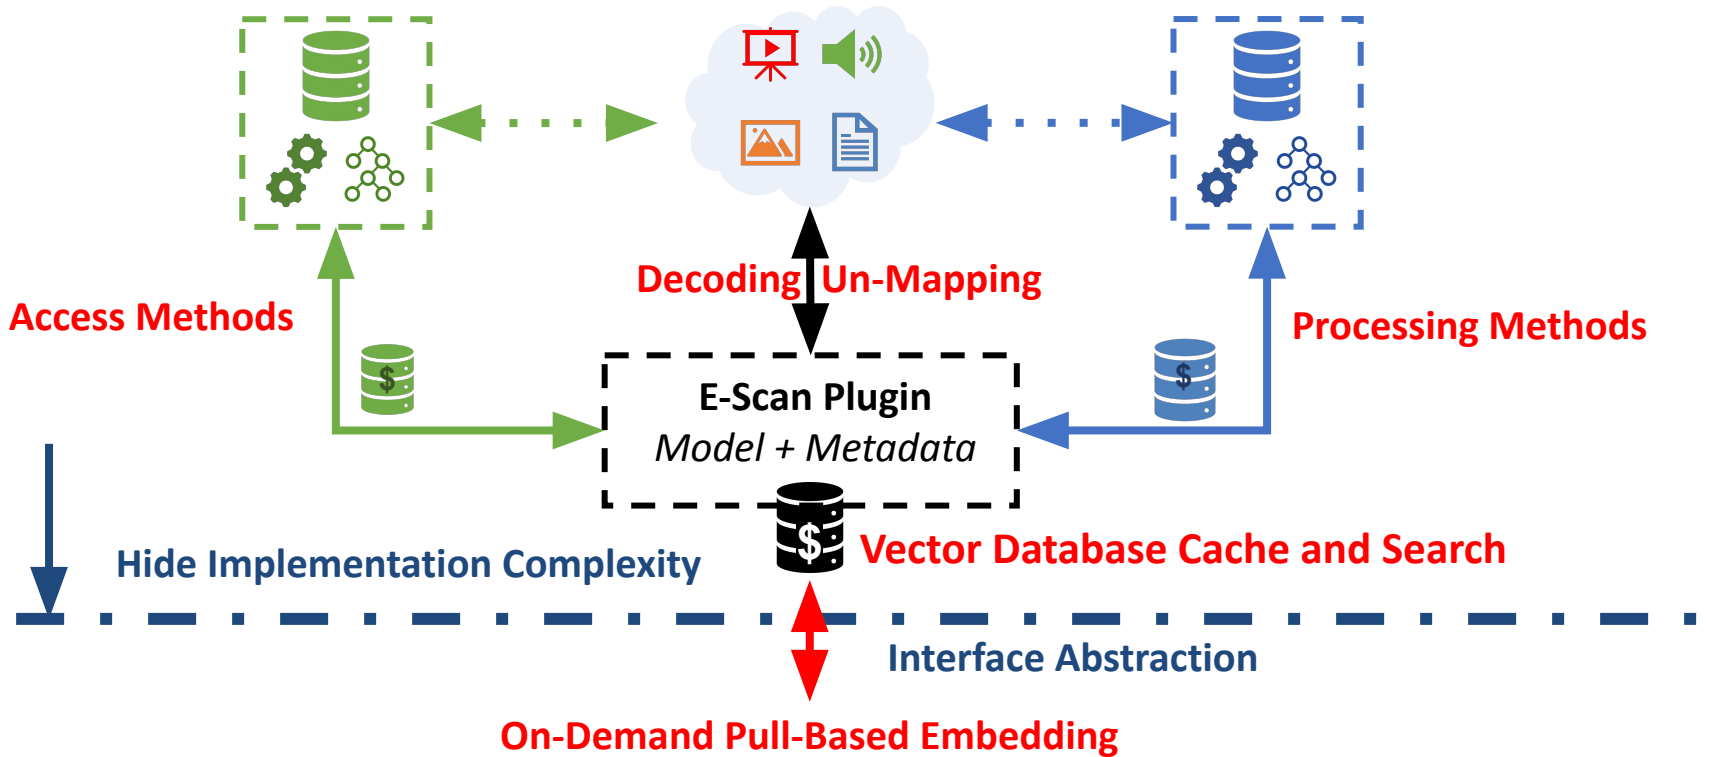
Access Methods

Decoding Un-Mapping

Processing Methods

E-Scan Plugin
Model + Metadata

$

$

$

Vector Database Cache and Search

Hide Implementation Complexity

Interface Abstraction

On-Demand Pull-Based Embedding